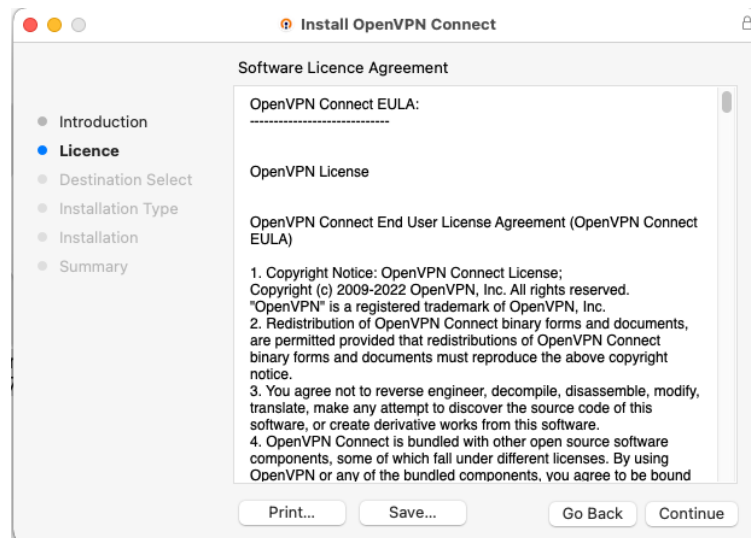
Install OpenVPN Connect

Software Licence Agreement

Introduction
Licence
Destination Select
Installation Type
Installation
Summary

OpenVPN Connect EULA:
-----------------------------

OpenVPN License

OpenVPN Connect End User License Agreement (OpenVPN Connect EULA)

1. Copyright Notice: OpenVPN Connect License;
Copyright (c) 2009-2022 OpenVPN, Inc. All rights reserved.
"OpenVPN" is a registered trademark of OpenVPN, Inc.
2. Redistribution of OpenVPN Connect binary forms and documents, are permitted provided that redistributions of OpenVPN Connect binary forms and documents must reproduce the above copyright notice.
3. You agree not to reverse engineer, decompile, disassemble, modify, translate, make any attempt to discover the source code of this software, or create derivative works from this software.
4. OpenVPN Connect is bundled with other open source software components, some of which fall under different licenses. By using OpenVPN or any of the bundled components, you agree to be bound

Print...
Save...
Go Back
Continue